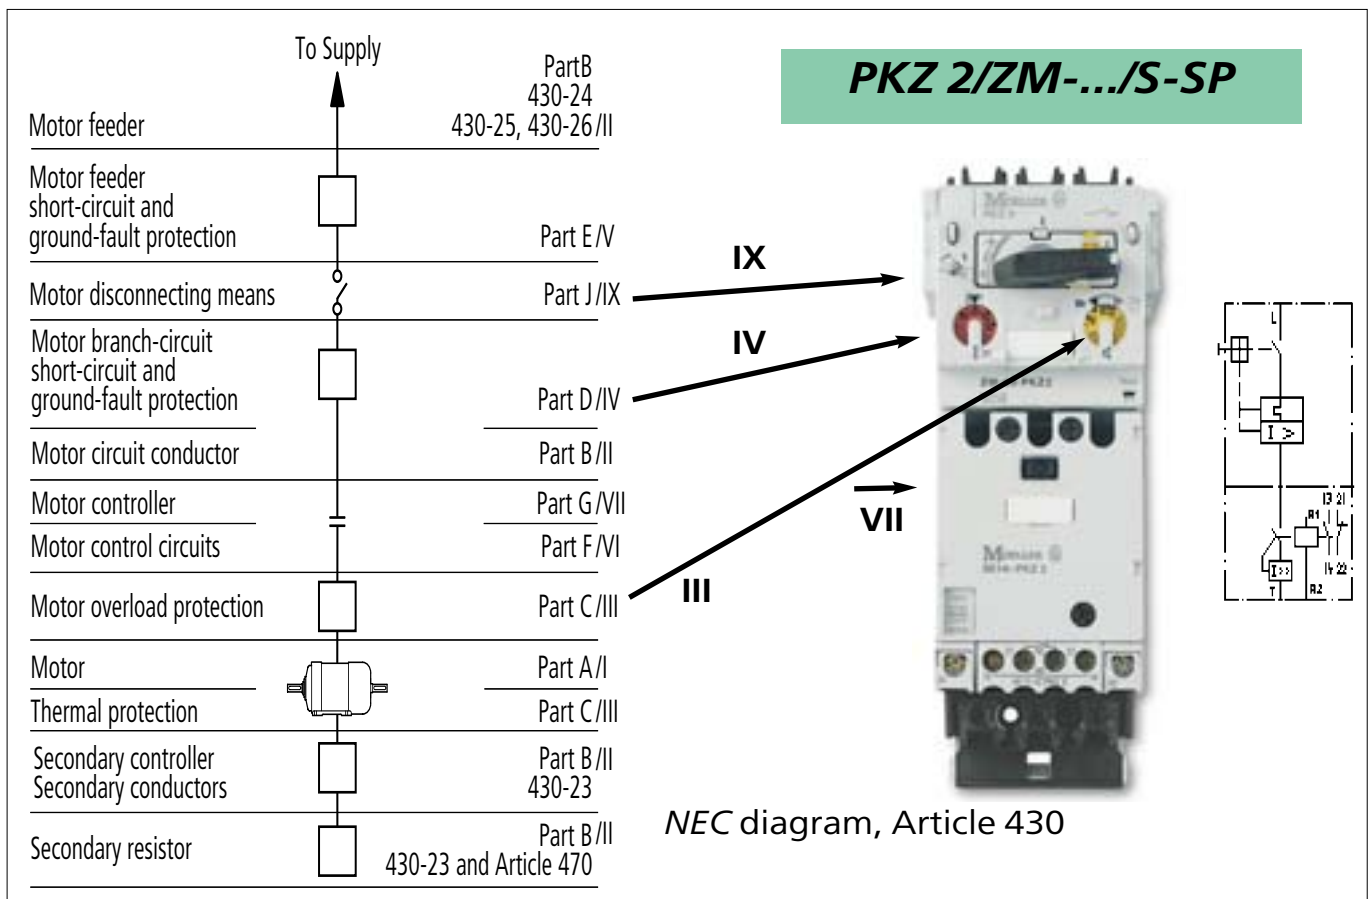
To Supply

Motor feeder
PartB 430-24 430-25, 430-26/II

Motor feeder short-circuit and ground-fault protection
Part E/V

Motor disconnecting means
Part J/IX

Motor branch-circuit short-circuit and ground-fault protection
Part D/IV

Motor circuit conductor
Part B/II

Motor controller
Part G/VII

Motor control circuits
Part F/VI

Motor overload protection
Part C/III

Motor
Part A/I

Thermal protection
Part C/III

Secondary controller Secondary conductors
Part B/II 430-23

Secondary resistor
Part B/II 430-23 and Article 470

PKZ 2/ZM-.../S-SP

IX

IV

VII

III

L

I >

13 21

A1

I>>

14 22

T

A2

NEC diagram, Article 430